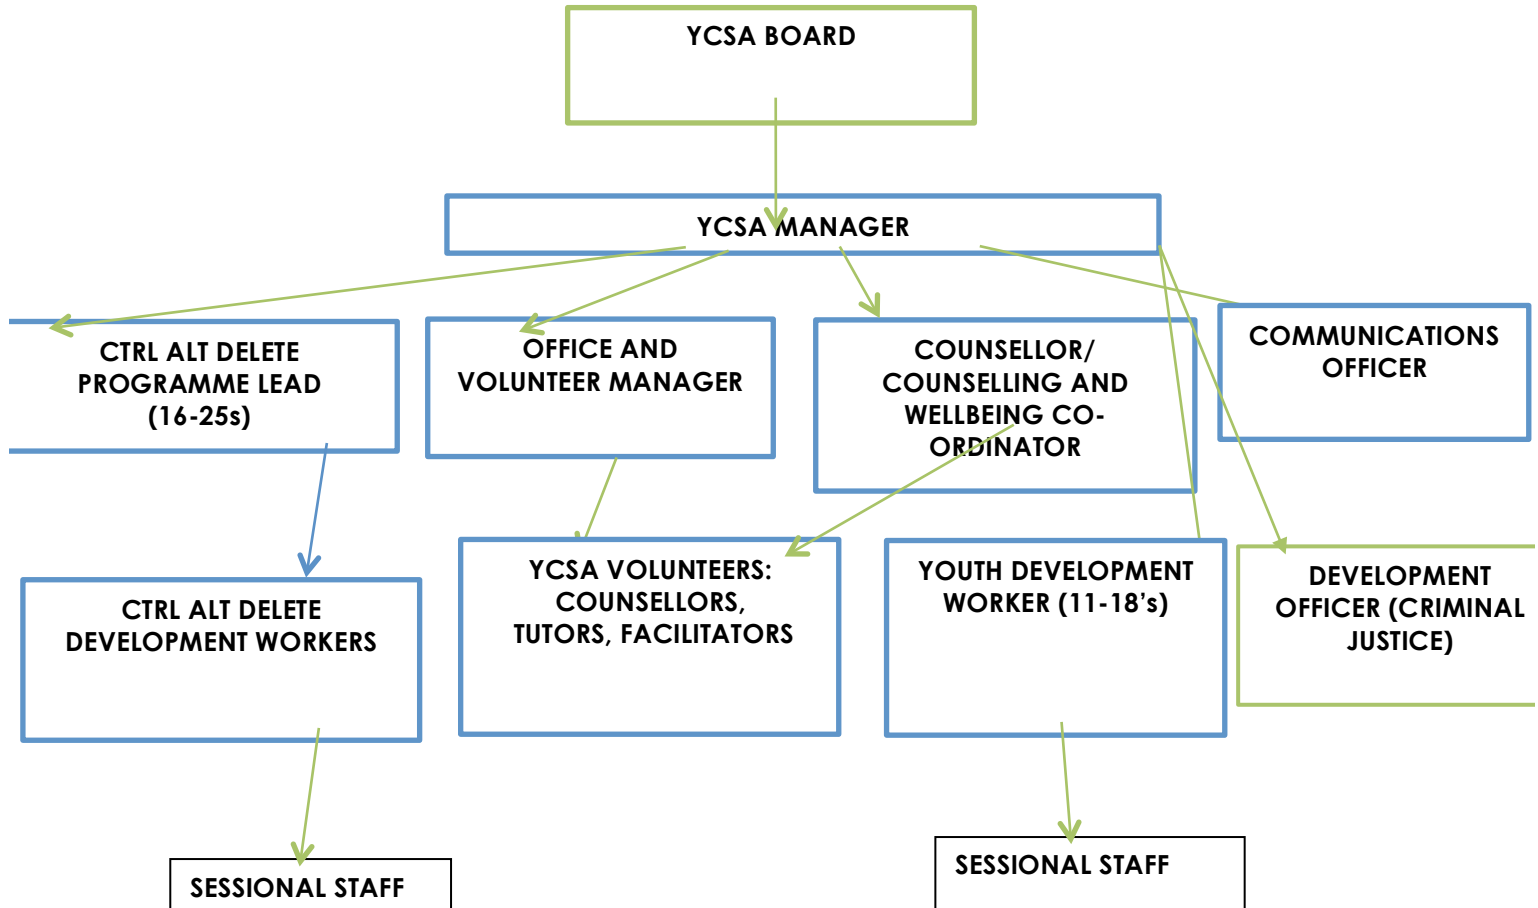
YCSA BOARD

YCSA MANAGER

CTRL ALT DELETE PROGRAMME LEAD (16-25s)

OFFICE AND VOLUNTEER MANAGER

COUNSELLOR/ COUNSELLING AND WELLBEING CO-ORDINATOR

COMMUNICATIONS OFFICER

CTRL ALT DELETE DEVELOPMENT WORKERS

YCSA VOLUNTEERS: COUNSELLORS, TUTORS, FACILITATORS

YOUTH DEVELOPMENT WORKER (11-18's)

DEVELOPMENT OFFICER (CRIMINAL JUSTICE)

SESSIONAL STAFF

SESSIONAL STAFF